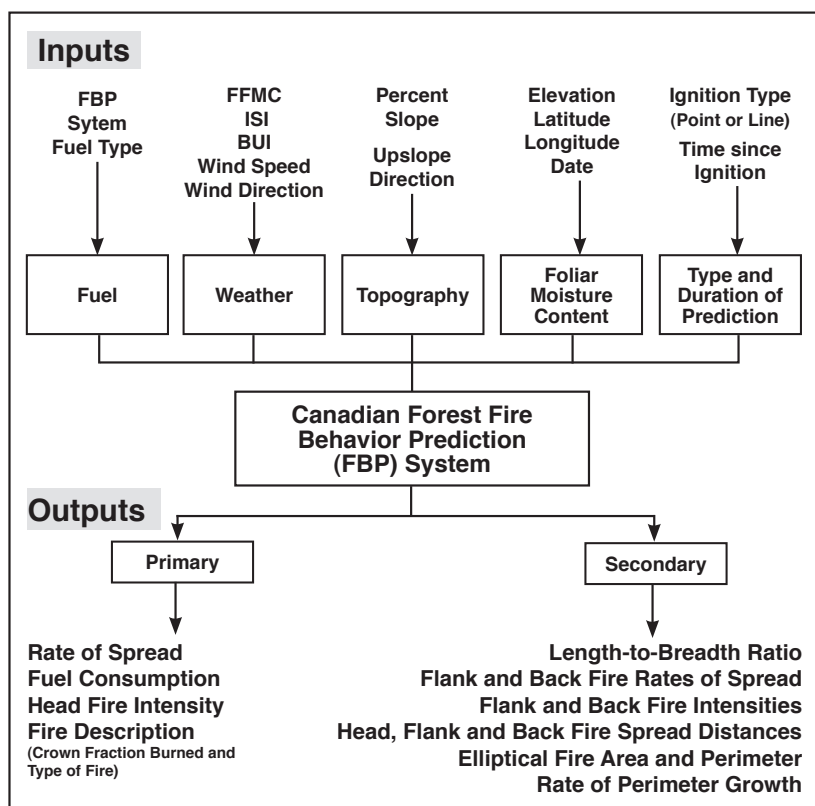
Inputs

FBP Sytem Fuel Type

FFMC
ISI
BUI
Wind Speed
Wind Direction

Percent Slope
Upslope Direction

Elevation
Latitude
Longitude
Date

Ignition Type (Point or Line)
Time since Ignition

Fuel

Weather

Topography

Foliar Moisture Content

Type and Duration of Prediction

Canadian Forest Fire Behavior Prediction (FBP) System

Outputs

Primary

Secondary

Rate of Spread
Fuel Consumption
Head Fire Intensity
Fire Description
(Crown Fraction Burned and Type of Fire)

Length-to-Breadth Ratio
Flank and Back Fire Rates of Spread
Flank and Back Fire Intensities
Head, Flank and Back Fire Spread Distances
Elliptical Fire Area and Perimeter
Rate of Perimeter Growth